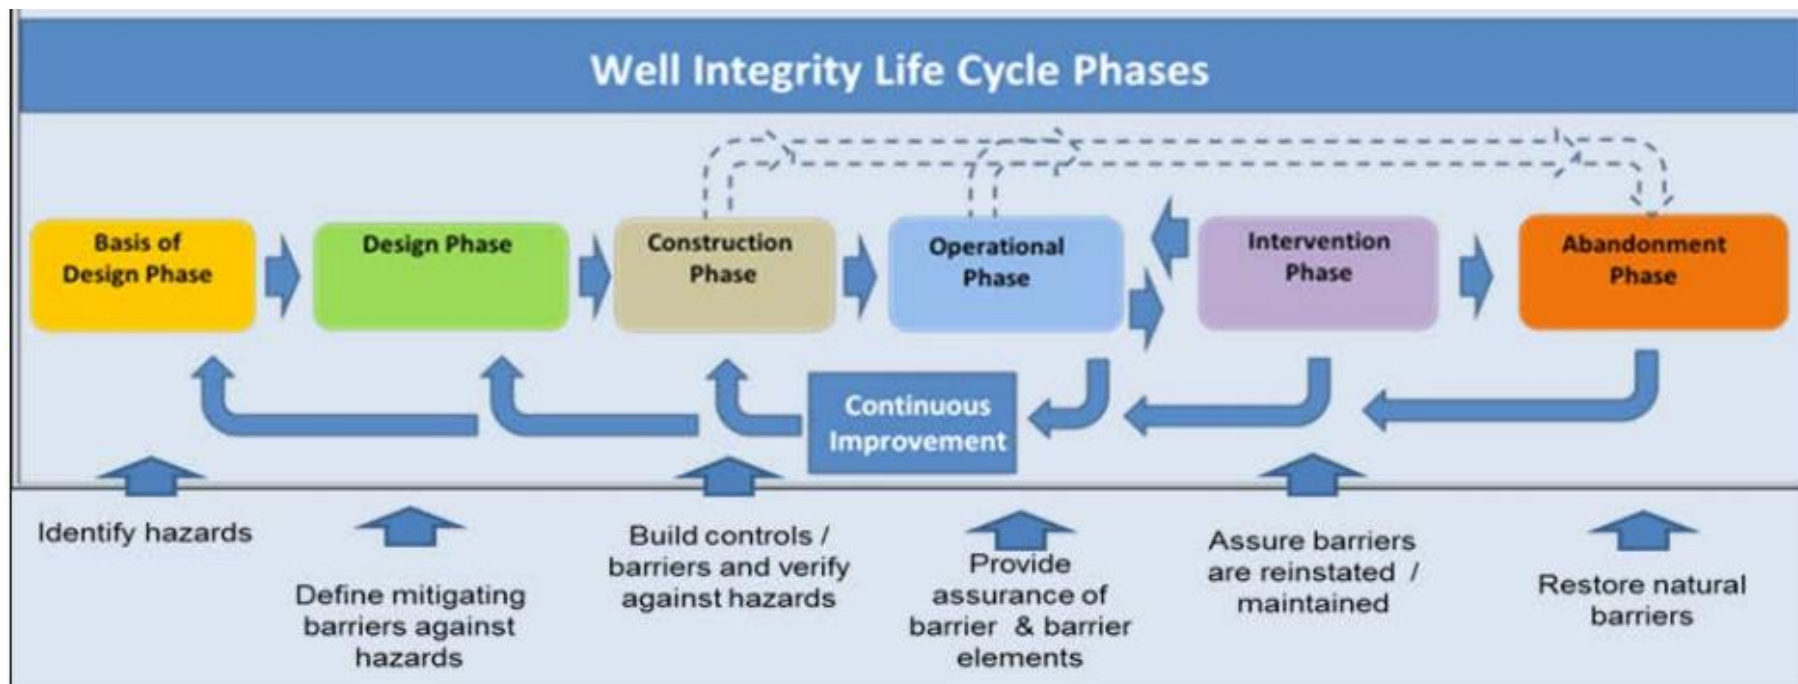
Well Integrity Life Cycle Phases

Basis of Design Phase

Design Phase

Construction Phase

Operational Phase

Intervention Phase

Abandonment Phase

Continuous Improvement

Identify hazards

Define mitigating barriers against hazards

Build controls / barriers and verify against hazards

Provide assurance of barrier & barrier elements

Assure barriers are reinstated / maintained

Restore natural barriers